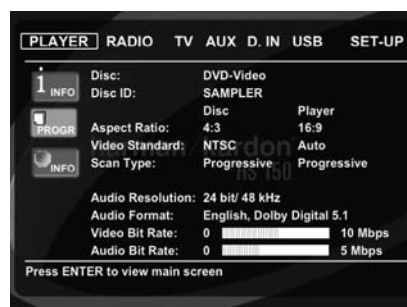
PLAYER RADIO TV AUX D. IN USB SET-UP

1 INFO
PROGR
INFO

| | | |
|---|---|---|
| Disc: | DVD-Video | |
| Disc ID: | SAMPLER | |
| | Disc | Player |
| Aspect Ratio: | 4:3 | 16:9 |
| Video Standard: | NTSC | Auto |
| Scan Type: | Progressive | Progressive |

harman/kardon
HS 150

Audio Resolution: 24 bit/ 48 kHz
Audio Format: English, Dolby Digital 5.1
Video Bit Rate: 0 10 Mbps
Audio Bit Rate: 0 5 Mbps

Press ENTER to view main screen